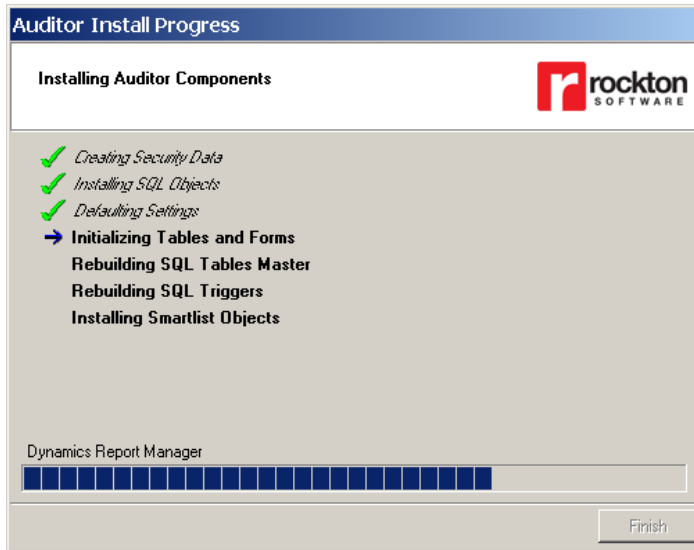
Auditor Install Progress

Installing Auditor Components

rockton SOFTWARE

Creating Security Data
Installing SQL Objects
Defaulting Settings
Initializing Tables and Forms
Rebuilding SQL Tables Master
Rebuilding SQL Triggers
Installing Smartlist Objects

Dynamics Report Manager

Finish